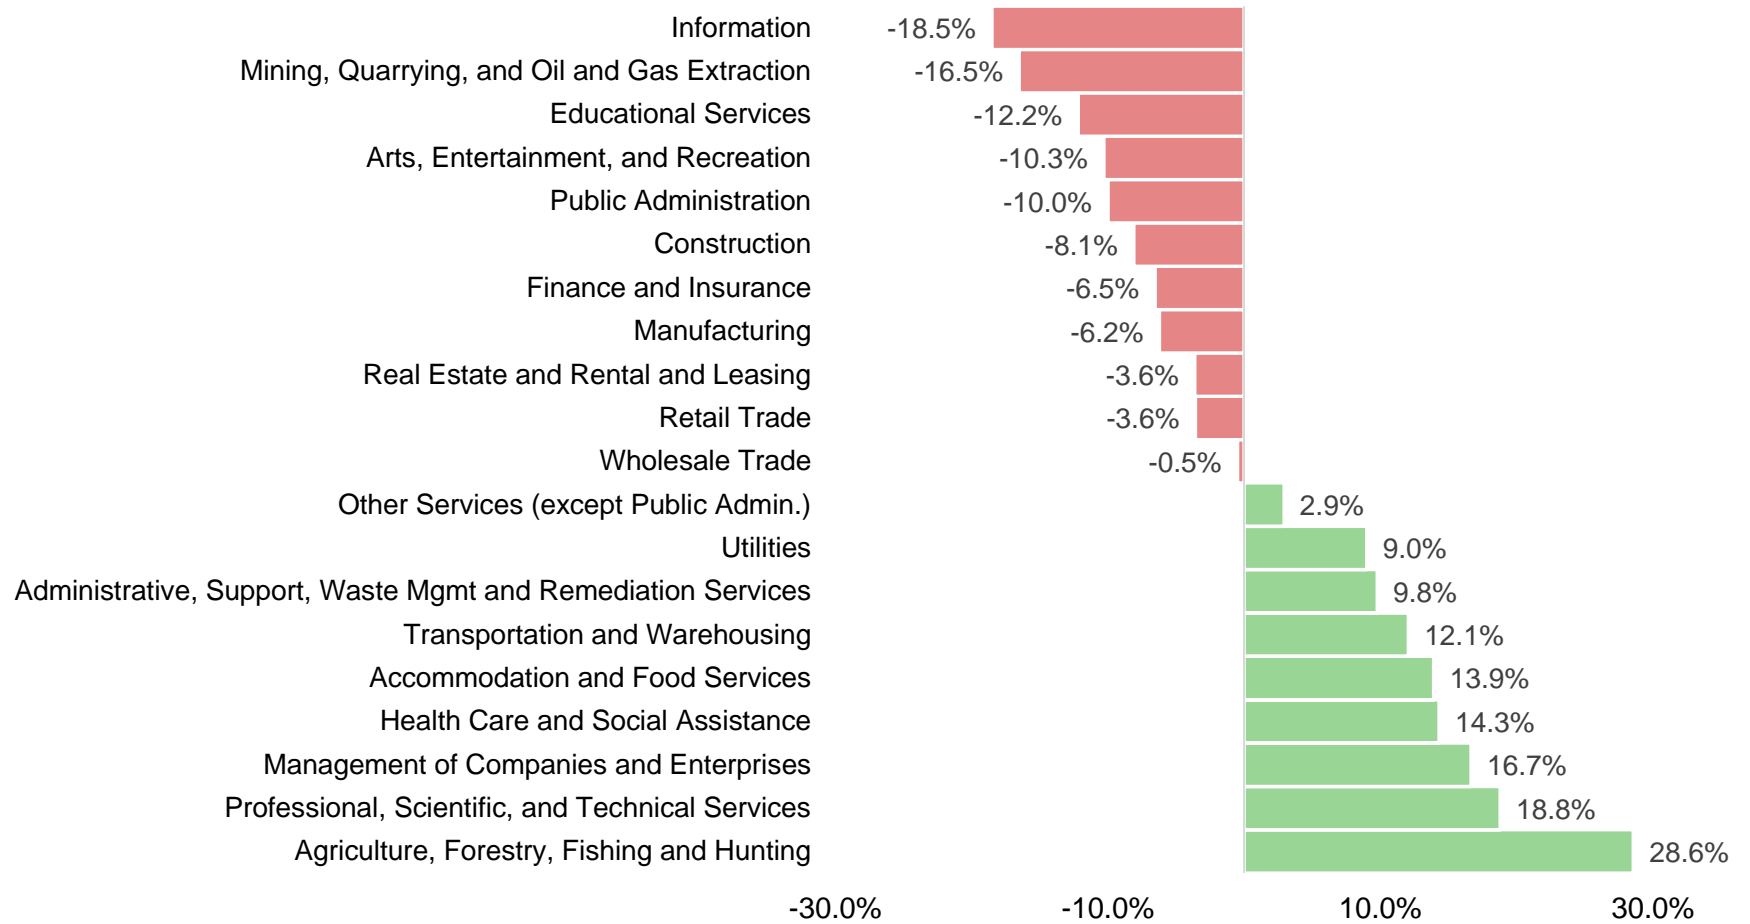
Information -18.5%
Mining, Quarrying, and Oil and Gas Extraction -16.5%
Educational Services -12.2%
Arts, Entertainment, and Recreation -10.3%
Public Administration -10.0%
Construction -8.1%
Finance and Insurance -6.5%
Manufacturing -6.2%
Real Estate and Rental and Leasing -3.6%
Retail Trade -3.6%
Wholesale Trade -0.5%
Other Services (except Public Admin.) 2.9%
Utilities 9.0%
Administrative, Support, Waste Mgmt and Remediation Services 9.8%
Transportation and Warehousing 12.1%
Accommodation and Food Services 13.9%
Health Care and Social Assistance 14.3%
Management of Companies and Enterprises 16.7%
Professional, Scientific, and Technical Services 18.8%
Agriculture, Forestry, Fishing and Hunting 28.6%

-30.0% -10.0% 10.0% 30.0%